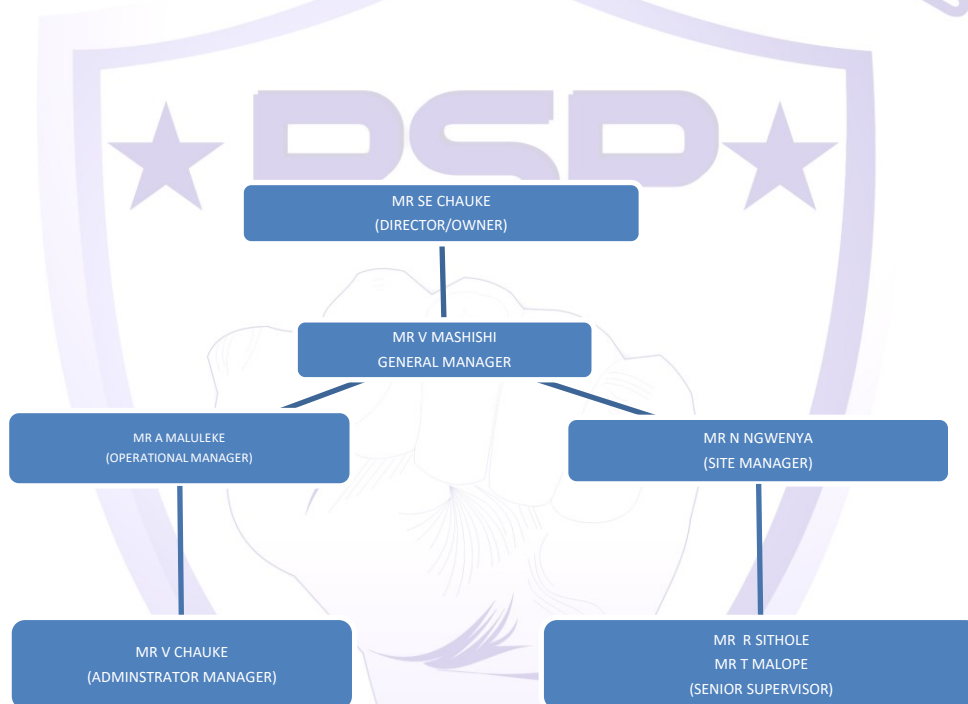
DSP

MR SE CHAUKE
(DIRECTOR/OWNER)

MR V MASHISHI
GENERAL MANAGER

MR A MALULEKE
(OPERATIONAL MANAGER)

MR N NGWENYA
(SITE MANAGER)

MR V CHAUKE
(ADMINSTRATOR MANAGER)

MR R SITHOLE
MR T MALOPE
(SENIOR SUPERVISOR)